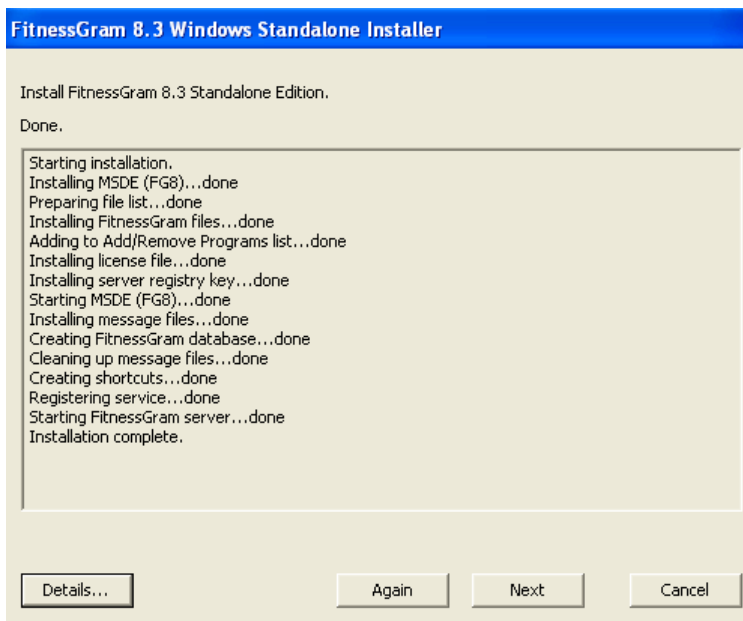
FitnessGram 8.3 Windows Standalone Installer

Install FitnessGram 8.3 Standalone Edition.

Done.

Starting installation.
Installing MSDE (FG8)...done
Preparing file list...done
Installing FitnessGram files...done
Adding to Add/Remove Programs list...done
Installing license file...done
Installing server registry key...done
Starting MSDE (FG8)...done
Installing message files...done
Creating FitnessGram database...done
Cleaning up message files...done
Creating shortcuts...done
Registering service...done
Starting FitnessGram server...done
Installation complete.

Details...

Again

Next

Cancel